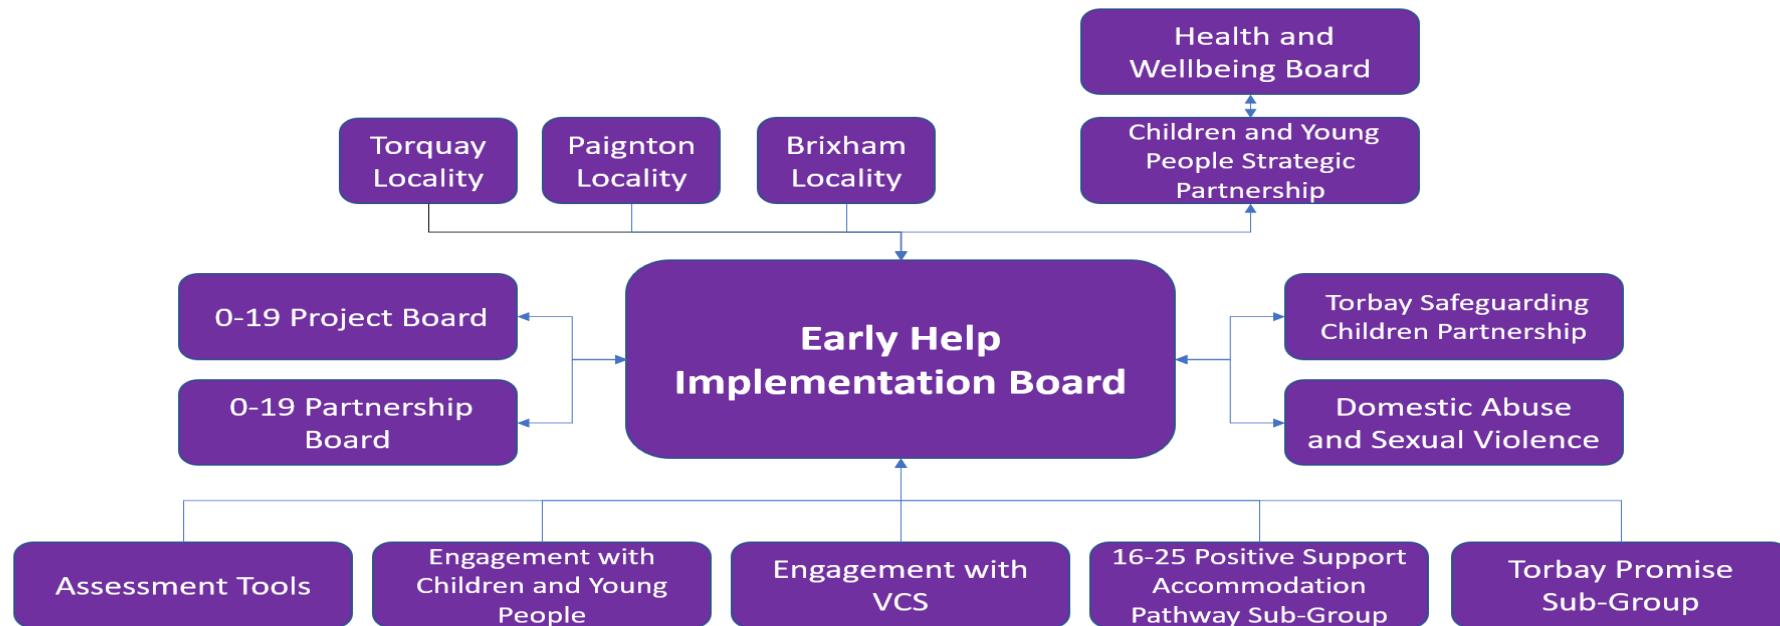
Health and Wellbeing Board

Torquay Locality

Paignton Locality

Brixham Locality

Children and Young People Strategic Partnership

0-19 Project Board

0-19 Partnership Board

Early Help Implementation Board

Torbay Safeguarding Children Partnership

Domestic Abuse and Sexual Violence

Assessment Tools

Engagement with Children and Young People

Engagement with VCS

16-25 Positive Support Accommodation Pathway Sub-Group

Torbay Promise Sub-Group